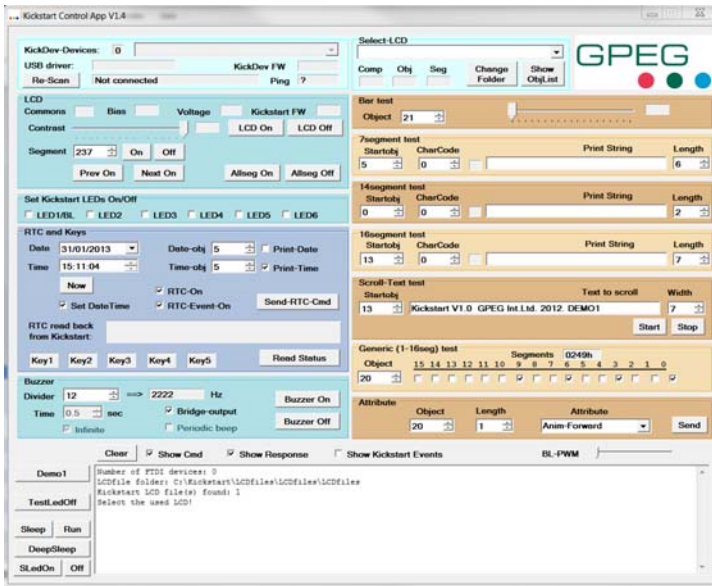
Kickstart Control App V1.4

KickDev-Devices: 0
USB driver:
KickDev FW
Re-Scan
Not connected
Ping ?

Select-LCD
Comp
Obj
Seg
Change Folder
Show ObjList

GPEG

LCD
Commons
Bias
Voltage
Kickstart FW
Contrast
LCD On
LCD Off
Segment 237
On
Off
Prev On
Next On
Allseg On
Allseg Off

Set Kickstart LEDs On/Off
LED1/BL
LED2
LED3
LED4
LED5
LED6

RTC and Keys
Date 31/01/2013
Date-obj 5
Print-Date
Time 15:11:04
Time-obj 5
Print-Time
Now
RTC-On
Set DateTime
RTC-Event-On
Send-RTC-Cmd
RTC read back from Kickstart:
Key1
Key2
Key3
Key4
Key5
Read Status

Buzzer
Divider 12
==> 2222
Hz
Time 0.5
sec
Bridge-output
Buzzer On
Infinite
Periodic beep
Buzzer Off

Bar test
Object 21

7segment test
Startobj
CharCode
Print String
Length
5
0
6

14segment test
Startobj
CharCode
Print String
Length
0
0
2

16segment test
Startobj
CharCode
Print String
Length
13
0
7

Scroll-Text test
Startobj
Text to scroll
Width
13
Kickstart V1.0 GPEG Int.Ltd. 2012. DEMO1
7
Start
Stop

Generic (1-16seg) test
Object
Segments 0249h
15 14 13 12 11 10 9 8 7 6 5 4 3 2 1 0
20

Attribute
Object
Length
Attribute
20
1
Anim-Forward
Send

Clear
Show Cmd
Show Response
Show Kickstart Events
BL-PWM

Demo1
TestLedOff
Sleep
Run
DeepSleep
SLedOn
Off

Number of FTDI devices: 0
LCDfile folder: C:\Kickstart\LCDfiles\LCDfiles\LCDfiles
Kickstart LCD file(s) found: 1
Select the used LCD!